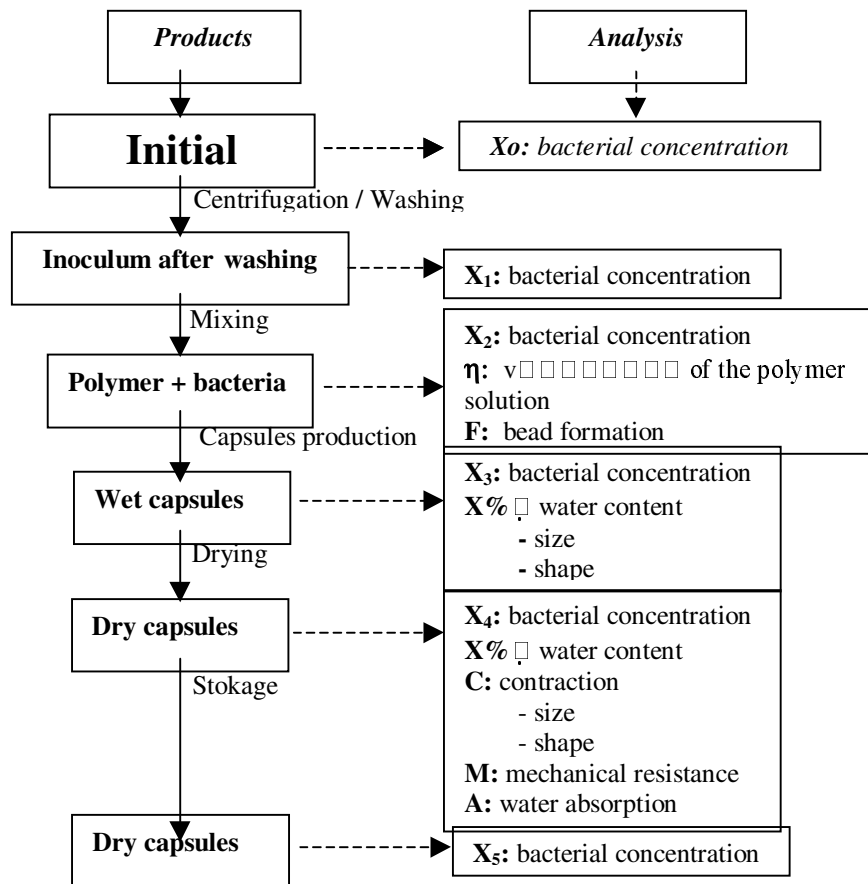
Products

Analysis

Initial

Xo: bacterial concentration

Centrifugation / Washing

Inoculum after washing

$X_1$: bacterial concentration

Mixing

Polymer + bacteria

$X_2$: bacterial concentration
η: v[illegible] of the polymer solution
F: bead formation

Capsules production

Wet capsules

$X_3$: bacterial concentration
X% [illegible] water content
- size
- shape

Drying

Dry capsules

$X_4$: bacterial concentration
X% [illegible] water content
C: contraction
- size
- shape
M: mechanical resistance
A: water absorption

Stokage

Dry capsules

$X_5$: bacterial concentration